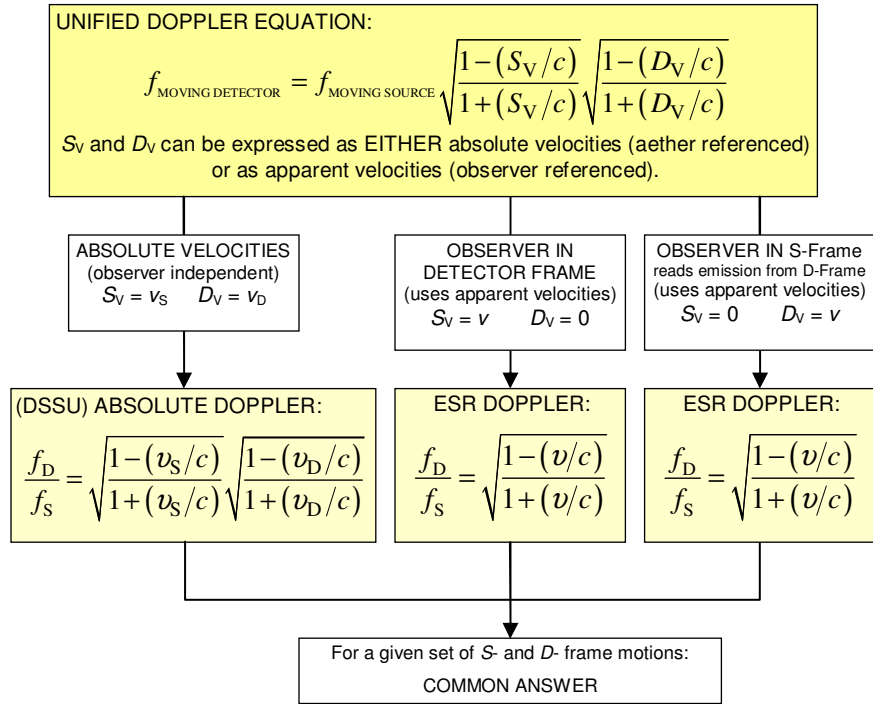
UNIFIED DOPPLER EQUATION:

$f_{\text{MOVING DETECTOR}} = f_{\text{MOVING SOURCE}} \sqrt{\frac{1-(S_V/c)}{1+(S_V/c)}} \sqrt{\frac{1-(D_V/c)}{1+(D_V/c)}}$

$S_V$ and $D_V$ can be expressed as EITHER absolute velocities (aether referenced) or as apparent velocities (observer referenced).

ABSOLUTE VELOCITIES (observer independent) $S_V = v_S$ $D_V = v_D$

OBSERVER IN DETECTOR FRAME (uses apparent velocities) $S_V = v$ $D_V = 0$

OBSERVER IN S-Frame reads emission from D-Frame (uses apparent velocities) $S_V = 0$ $D_V = v$

(DSSU) ABSOLUTE DOPPLER:

$\frac{f_D}{f_S} = \sqrt{\frac{1-(v_S/c)}{1+(v_S/c)}} \sqrt{\frac{1-(v_D/c)}{1+(v_D/c)}}$

ESR DOPPLER:

$\frac{f_D}{f_S} = \sqrt{\frac{1-(v/c)}{1+(v/c)}}$

ESR DOPPLER:

$\frac{f_D}{f_S} = \sqrt{\frac{1-(v/c)}{1+(v/c)}}$

For a given set of S- and D- frame motions:
COMMON ANSWER